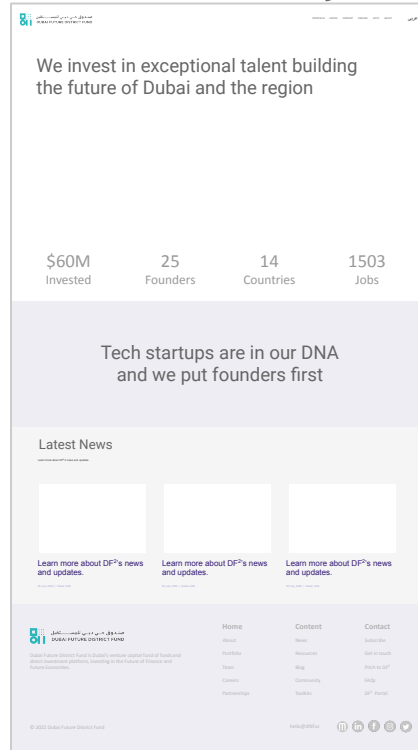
DUBAI FUTURE DISTRICT FUND

عربي

We invest in exceptional talent building the future of Dubai and the region

$60M
Invested

25
Founders

14
Countries

1503
Jobs

Tech startups are in our DNA and we put founders first

Latest News

Learn more about DF³'s news and updates.

Learn more about DF³'s news and updates.

Learn more about DF³'s news and updates.

DUBAI FUTURE DISTRICT FUND

Home
About
Portfolio
Team
Careers
Partnerships

Content
News
Resources
Blog
Community
Toolkits

Contact
Subscribe
Get in touch
Pitch to DF³
FAQs
DF³ Portal

© 2022 Dubai Future District Fund